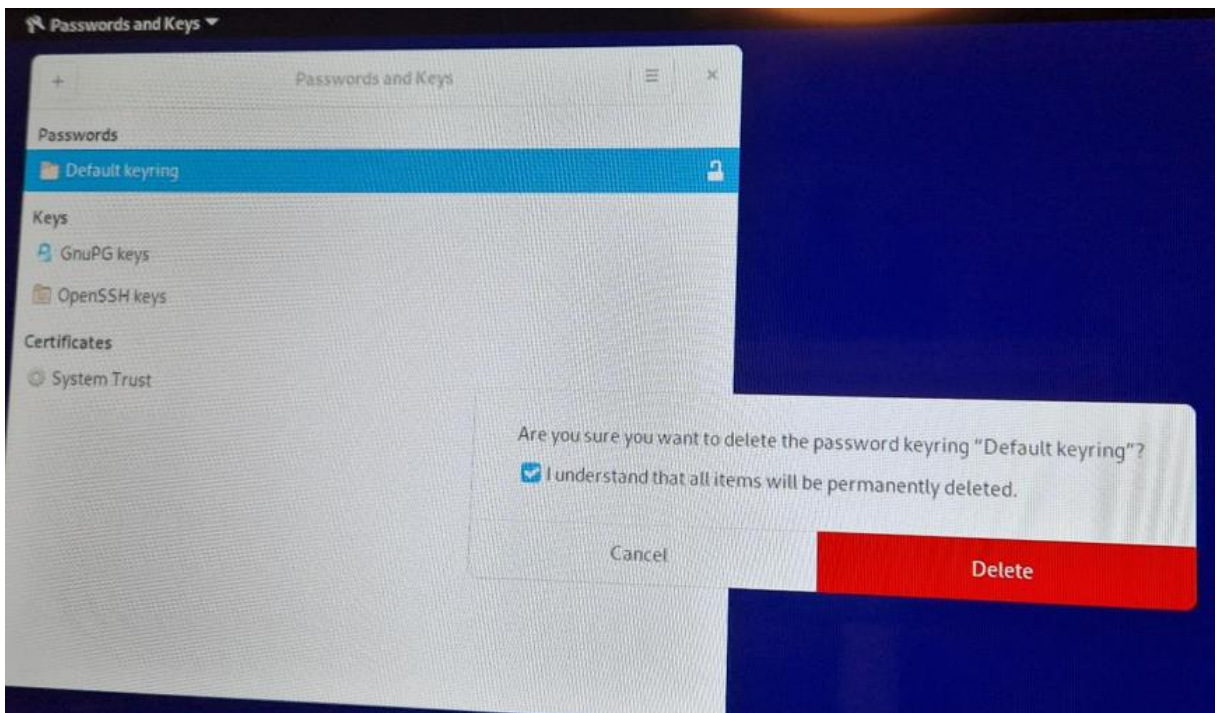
Passwords and Keys

+ Passwords and Keys

Passwords

Default keyring

Keys

GnuPG keys

OpenSSH keys

Certificates

System Trust

Are you sure you want to delete the password keyring "Default keyring"?

I understand that all items will be permanently deleted.

Cancel

Delete